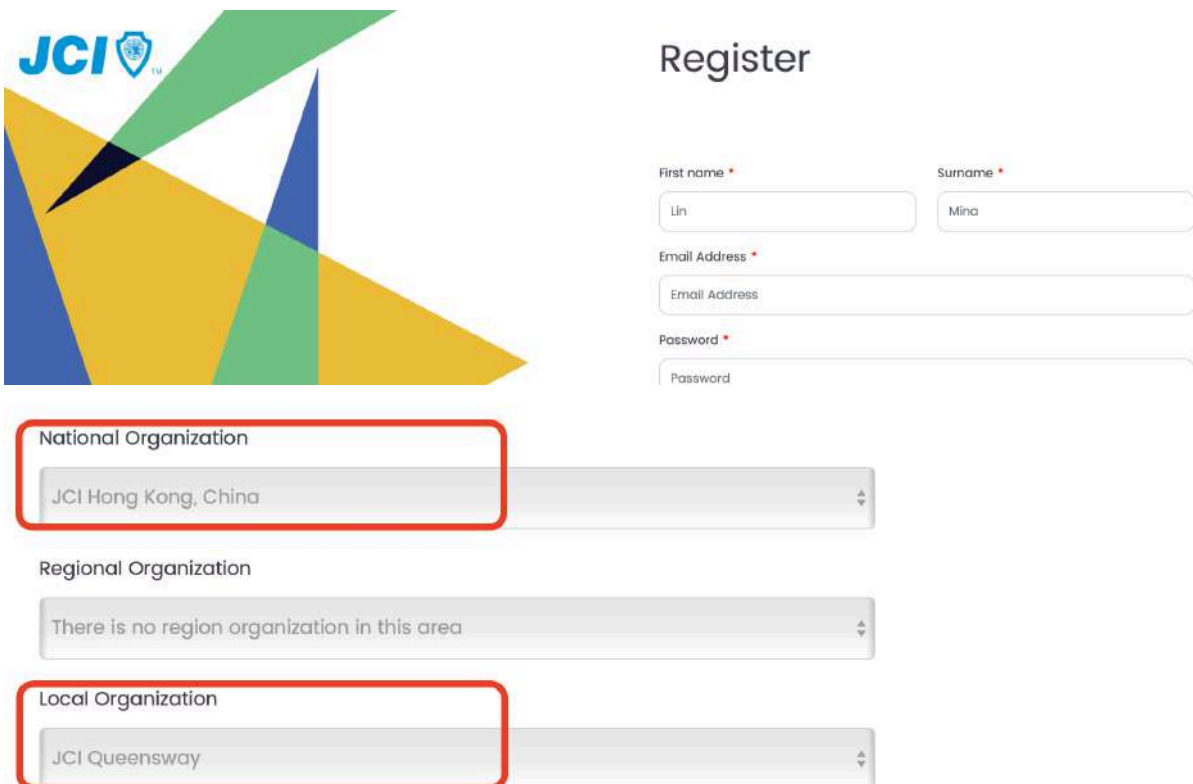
JCI™

Register

First name *
Lin

Surname *
Mina

Email Address *
Email Address

Password *
Password

National Organization
JCI Hong Kong, China

Regional Organization
There is no region organization in this area

Local Organization
JCI Queensway